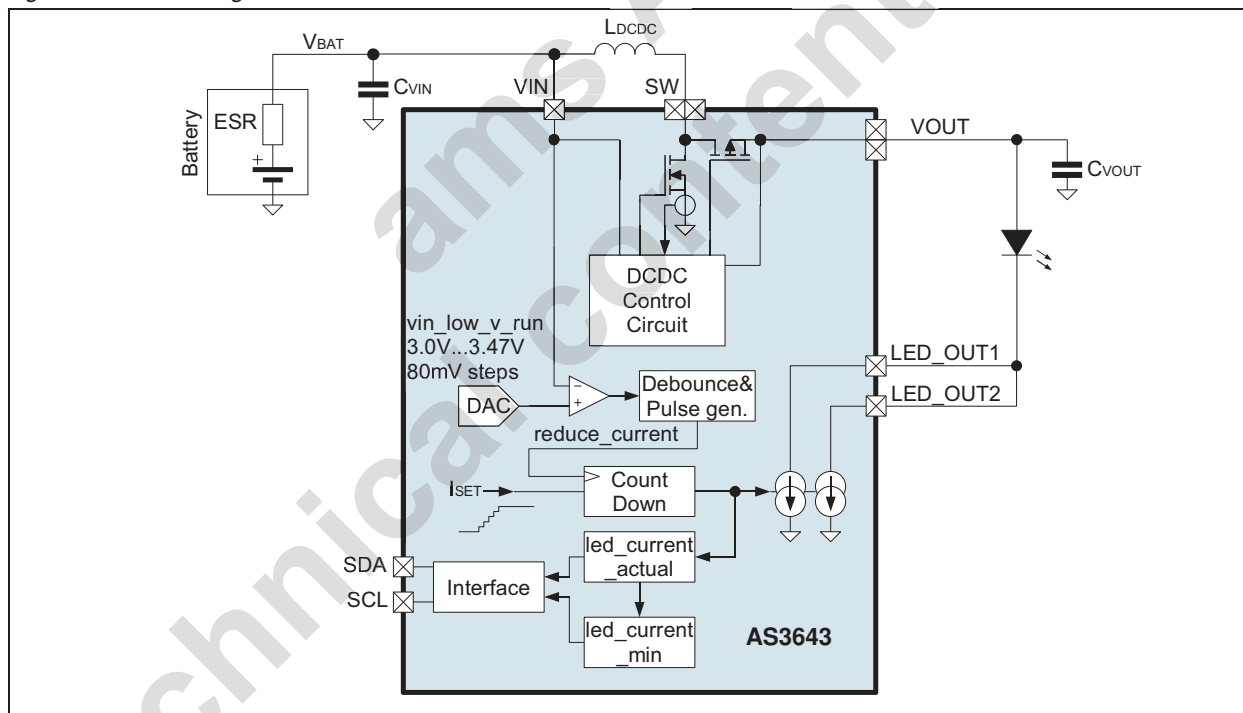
VBAT
LDCDC
CVIN
VIN
SW
Battery
ESR
+
VOUT
CVOUT
DCDC Control Circuit
vin_low_v_run 3.0V...3.47V 80mV steps
LED_OUT1
LED_OUT2
−
+
DAC
Debounce& Pulse gen.
reduce_current
Count Down
ISET
SDA
SCL
Interface
led_current _actual
led_current _min
AS3643